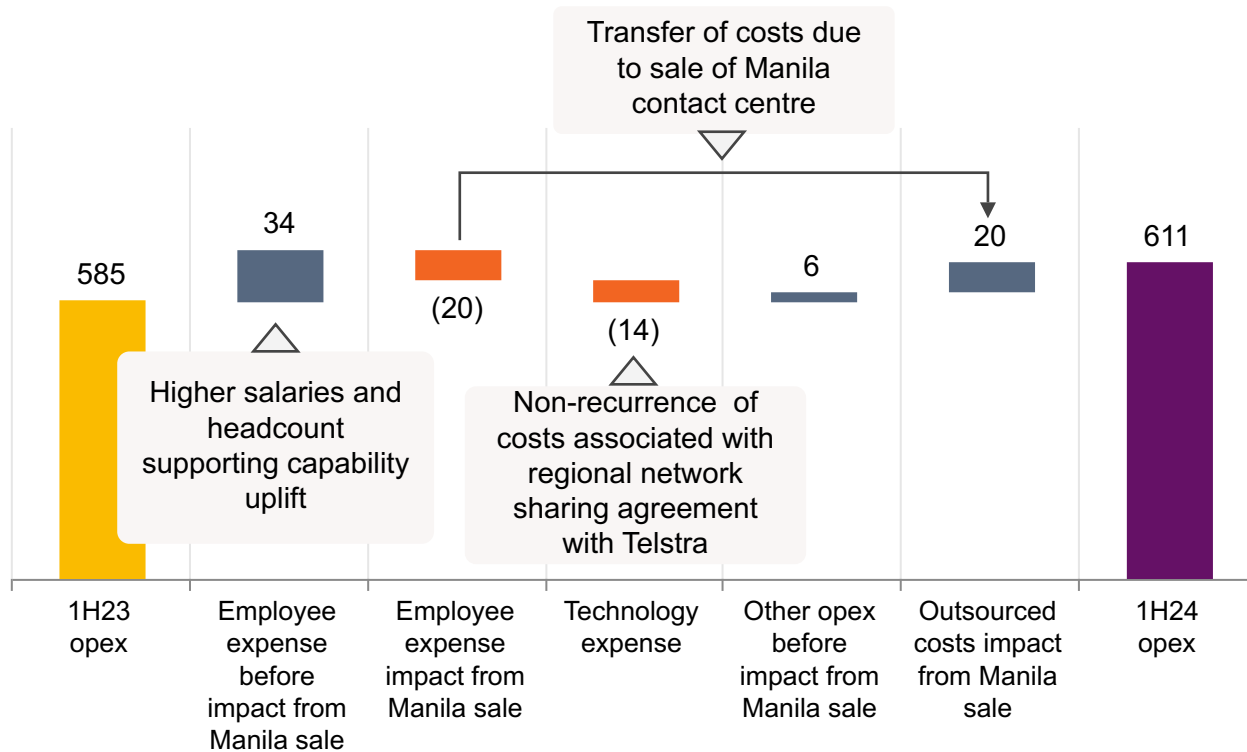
Transfer of costs due to sale of Manila contact centre

585

34

Higher salaries and headcount supporting capability uplift

(20)

(14)

Non-recurrence of costs associated with regional network sharing agreement with Telstra

6

20

611

1H23 opex

Employee expense before impact from Manila sale

Employee expense impact from Manila sale

Technology expense

Other opex before impact from Manila sale

Outsourced costs impact from Manila sale

1H24 opex